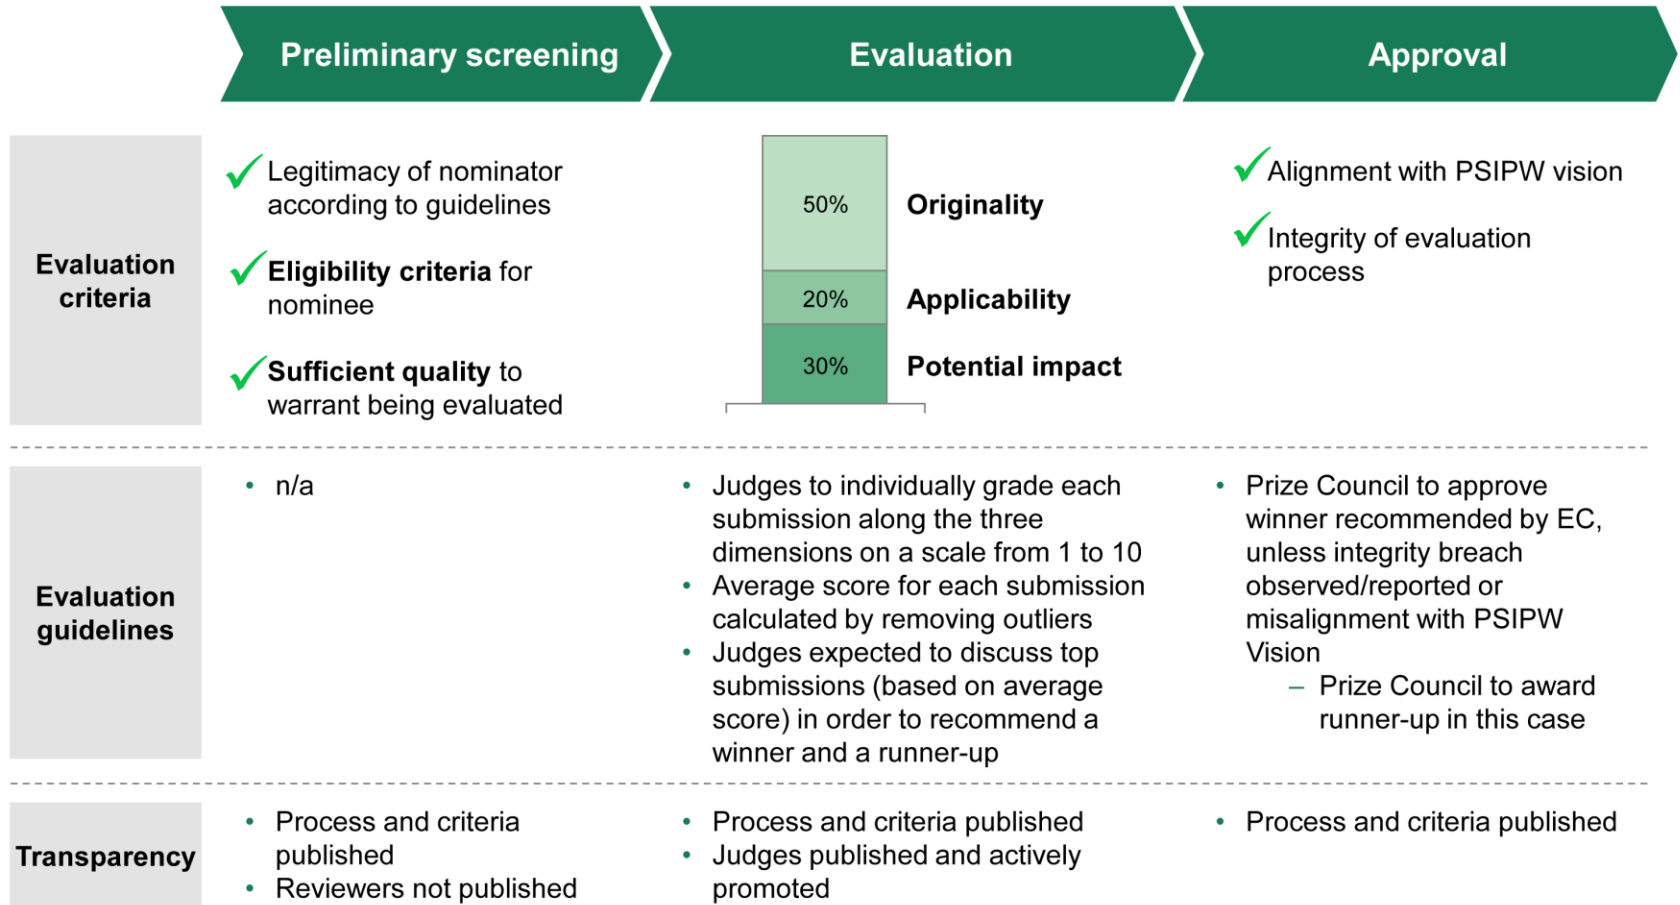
| | Preliminary screening | Evaluation | Approval |
|---|---|---|---|
| Evaluation criteria | ✓ Legitimacy of nominator according to guidelines<br>✓ **Eligibility criteria** for nominee<br>✓ **Sufficient quality** to warrant being evaluated | 50% **Originality**<br>20% **Applicability**<br>30% **Potential impact** | ✓ Alignment with PSIPW vision<br>✓ Integrity of evaluation process |
| Evaluation guidelines | • n/a | • Judges to individually grade each submission along the three dimensions on a scale from 1 to 10<br>• Average score for each submission calculated by removing outliers<br>• Judges expected to discuss top submissions (based on average score) in order to recommend a winner and a runner-up | • Prize Council to approve winner recommended by EC, unless integrity breach observed/reported or misalignment with PSIPW Vision<br>– Prize Council to award runner-up in this case |
| Transparency | • Process and criteria published<br>• Reviewers not published | • Process and criteria published<br>• Judges published and actively promoted | • Process and criteria published |